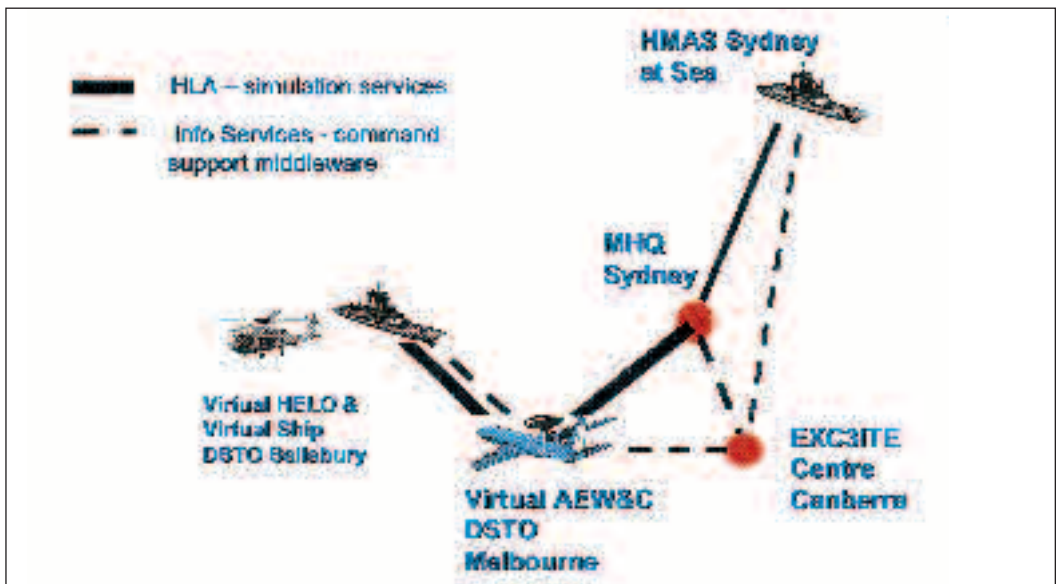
HLA – simulation services

Info Services - command support middleware

HMAS Sydney at Sea

MHQ Sydney

Virtual HELO & Virtual Ship DSTO Salisbury

Virtual AEW&C DSTO Melbourne

EXC3ITE Centre Canberra